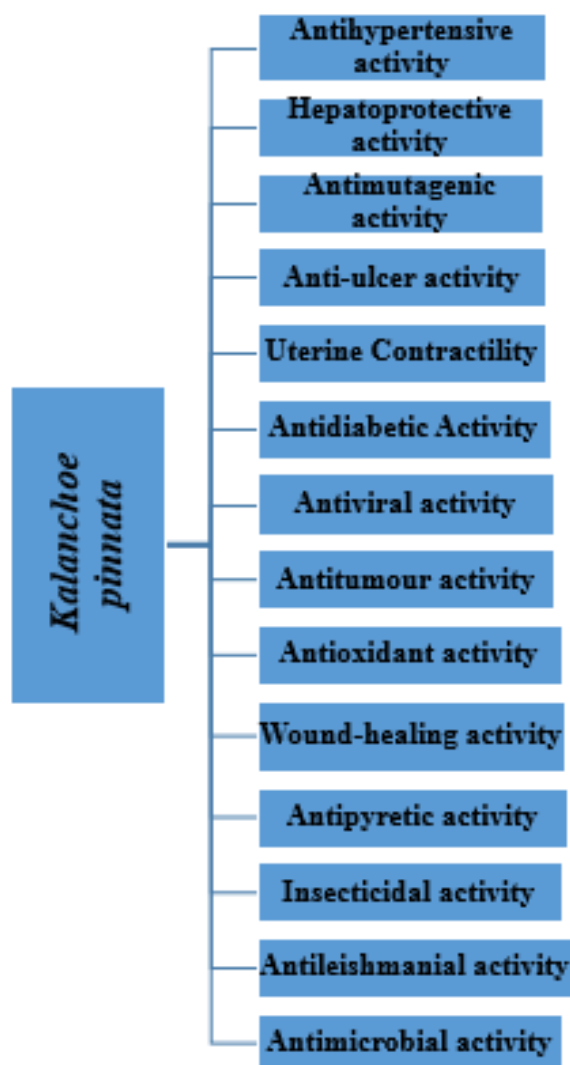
Kalanchoe pinnata

Antihypertensive activity

Hepatoprotective activity

Antimutagenic activity

Anti-ulcer activity

Uterine Contractility

Antidiabetic Activity

Antiviral activity

Antitumour activity

Antioxidant activity

Wound-healing activity

Antipyretic activity

Insecticidal activity

Antileishmanial activity

Antimicrobial activity